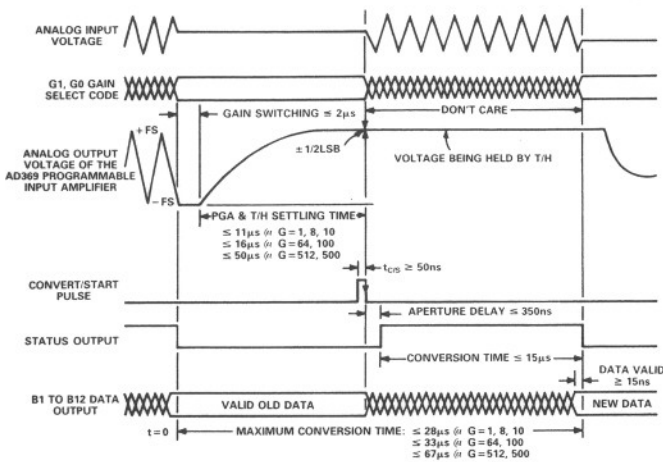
ANALOG INPUT VOLTAGE

G1, G0 GAIN SELECT CODE

GAIN SWITCHING ≤ 2μs

DON'T CARE

+FS

ANALOG OUTPUT VOLTAGE OF THE AD369 PROGRAMMABLE INPUT AMPLIFIER

±1/2LSB

VOLTAGE BEING HELD BY T/H

−FS

PGA & T/H SETTLING TIME

≤ 11μs @ G = 1, 8, 10
≤ 16μs @ G = 64, 100
≤ 50μs @ G = 512, 500

$t_{C/S}$ ≥ 50ns

CONVERT/START PULSE

APERTURE DELAY ≤ 350ns

STATUS OUTPUT

CONVERSION TIME ≤ 15μs

DATA VALID ≥ 15ns

B1 TO B12 DATA OUTPUT

VALID OLD DATA

NEW DATA

t = 0

MAXIMUM CONVERSION TIME: ≤ 28μs @ G = 1, 8, 10
≤ 33μs @ G = 64, 100
≤ 67μs @ G = 512, 500